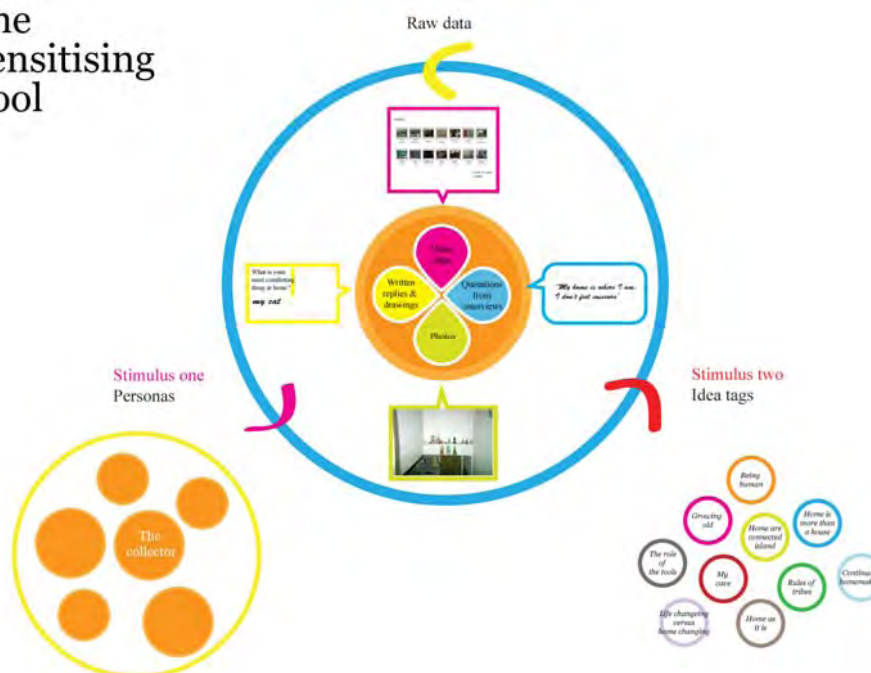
he
ensitising
ool

Raw data

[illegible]

Video clips

Written replies & drawings

Quotations from interviews

Photos

What is your most comforting thing at home?

my cat

"My home is where I am. I don't feel insecure"

Stimulus one
Personas

The collector

Stimulus two
Idea tags

Being human

Growing old

Home are connected island

Home is more than a house

The role of the tools

My cave

Rules of tribes

Continu homemak

Life changing versus home changing

Home as it is